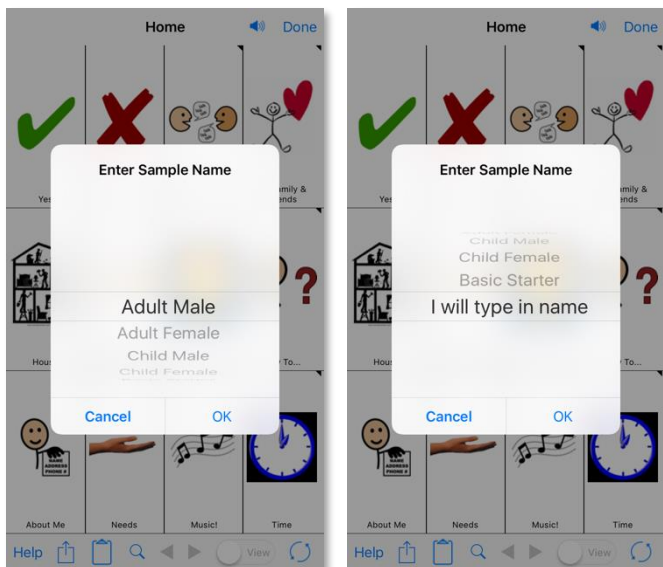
Home
Done

Yes

amily & ends

Enter Sample Name

Adult Male
Adult Female
Child Male
Child Female

Cancel
OK

Hous

To...

NAME
ADDRESS
PHONE #

About Me
Needs
Music!
Time

Help
View

Home
Done

Yes

amily & ends

Enter Sample Name

Child Male
Child Female
Basic Starter
I will type in name

Cancel
OK

Hous

To...

NAME
ADDRESS
PHONE #

About Me
Needs
Music!
Time

Help
View